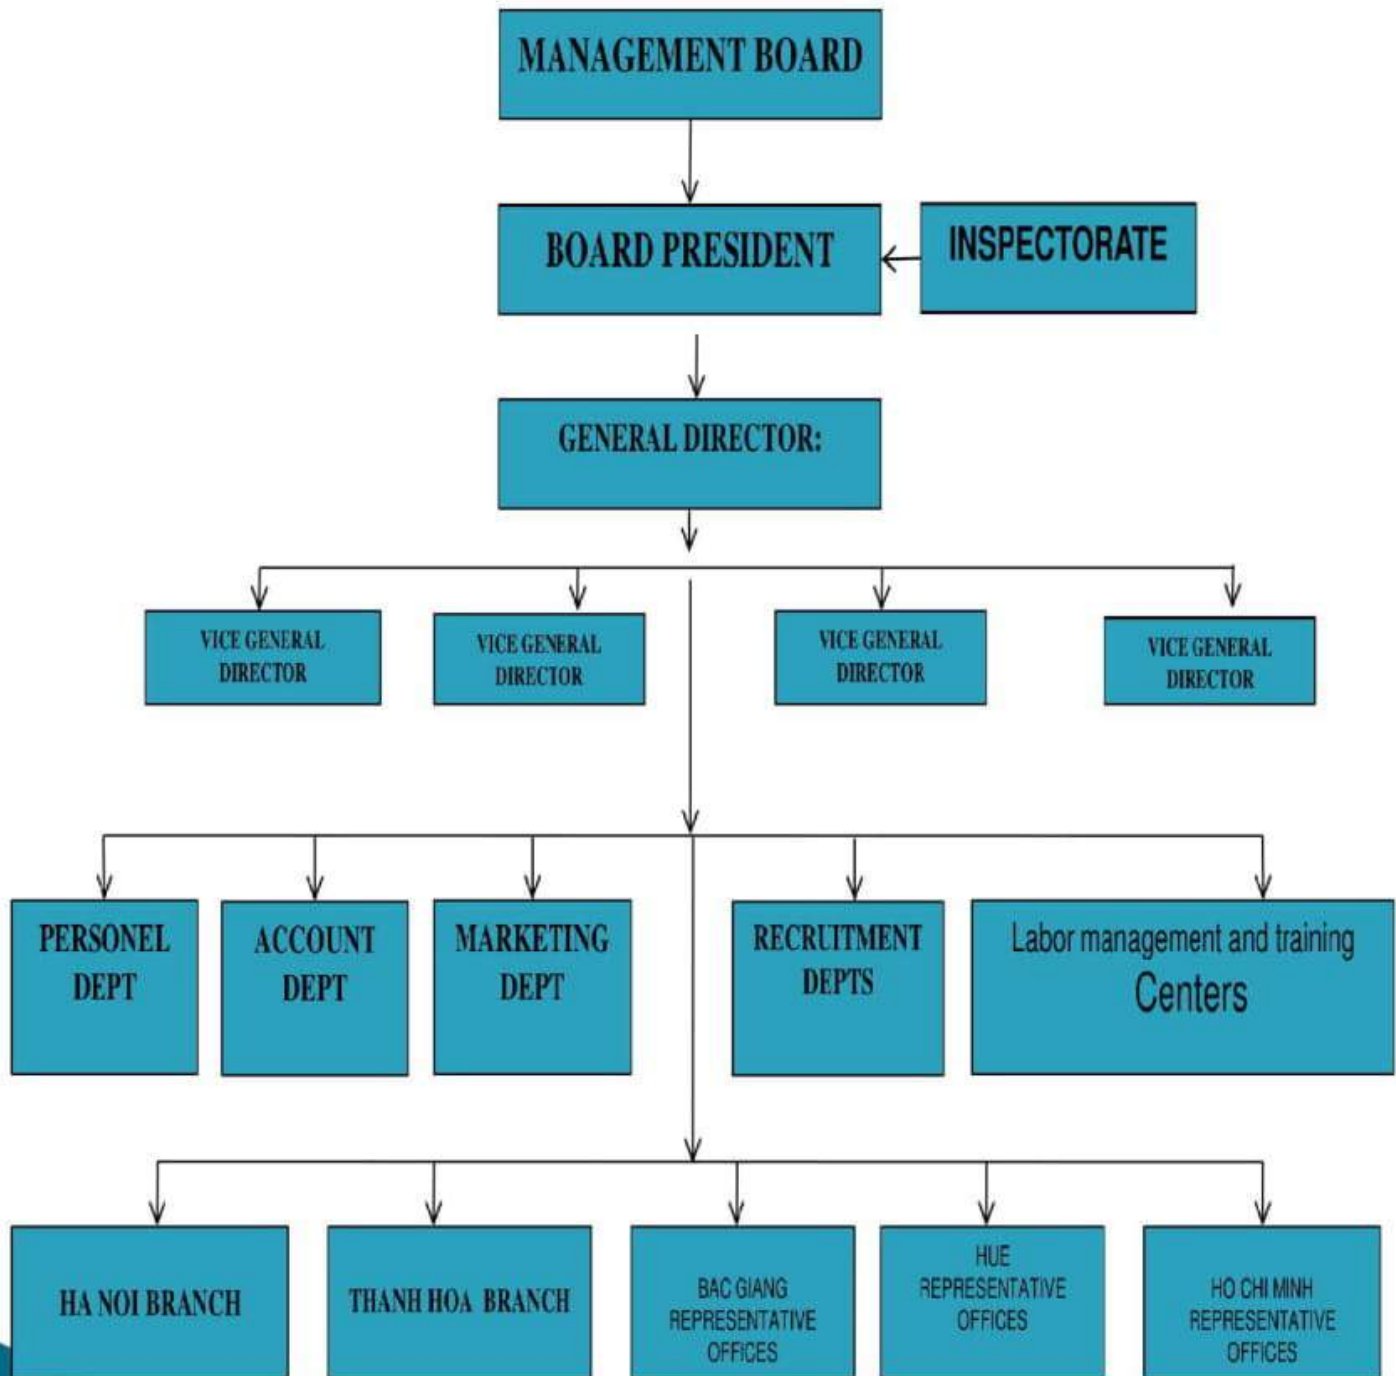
MANAGEMENT BOARD

BOARD PRESIDENT

INSPECTORATE

GENERAL DIRECTOR:

VICE GENERAL DIRECTOR

VICE GENERAL DIRECTOR

VICE GENERAL DIRECTOR

VICE GENERAL DIRECTOR

PERSONEL DEPT

ACCOUNT DEPT

MARKETING DEPT

RECRUITMENT DEPTS

Labor management and training Centers

HA NOI BRANCH

THANH HOA BRANCH

BAC GIANG REPRESENTATIVE OFFICES

HUE REPRESENTATIVE OFFICES

HO CHI MINH REPRESENTATIVE OFFICES